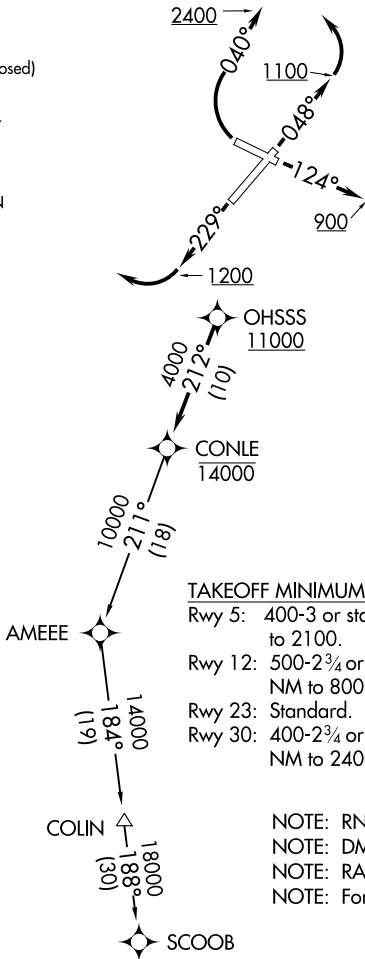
osed)

N

2400

040°

1100

048°

124°

900

229°

1200

OHSSS
11000

4000
212°
(10)

CONLE
14000

10000
211°
(18)

AMEEE

14000
184°
(19)

COLIN

18000
188°
(30)

SCOOB

TAKEOFF MINIMUM
Rwy 5: 400-3 or sta to 2100.
Rwy 12: 500-2¾ or NM to 800
Rwy 23: Standard.
Rwy 30: 400-2¾ or NM to 240

NOTE: RN
NOTE: DM
NOTE: RA
NOTE: For